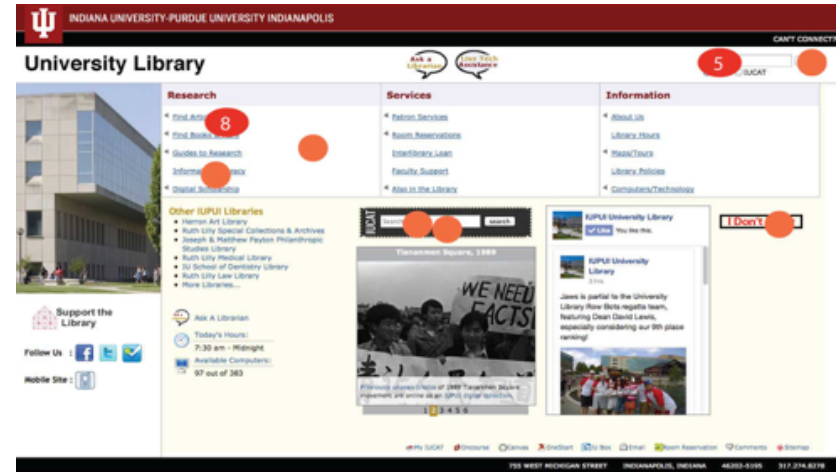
INDIANA UNIVERSITY-PURDUE UNIVERSITY INDIANAPOLIS

CAN'T CONNECT?

University Library

Ask a Librarian

Live Tech Assistance

5

IUCAT

Research

Find Arti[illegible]

8

Find Books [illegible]

Guides to Research

Inform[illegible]acy

Digital Schol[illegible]hip

Services

Patron Services

Room Reservations

Interlibrary Loan

Faculty Support

Also in the Library

Information

About Us

Library Hours

Maps/Tours

Library Policies

Computers/Technology

Other IUPUI Libraries

Herron Art Library

Ruth Lilly Special Collections & Archives

Joseph & Matthew Payton Philanthropic Studies Library

Ruth Lilly Medical Library

IU School of Dentistry Library

Ruth Lilly Law Library

More Libraries...

IUCAT

Search

search

Tiananmen Square, 1989

WE NEED FACTS

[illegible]

1 2 3 4 5 6

IUPUI University Library

Like You like this.

IUPUI University Library

Jaws is partial to the University Library Row Bots regatta team, featuring Dean David Lewis, especially considering our 9th place ranking!

I Don't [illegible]

Support the Library

Follow Us :

Mobile Site :

Ask A Librarian

Today's Hours:

7:30 am - Midnight

Available Computers:

97 out of 383

My IUCAT

Oncourse

Canvas

OneStart

IU Box

Email

Room Reservation

Comments

Sitemap

755 WEST MICHIGAN STREET INDIANAPOLIS, INDIANA 46202-5195 317.274.8278